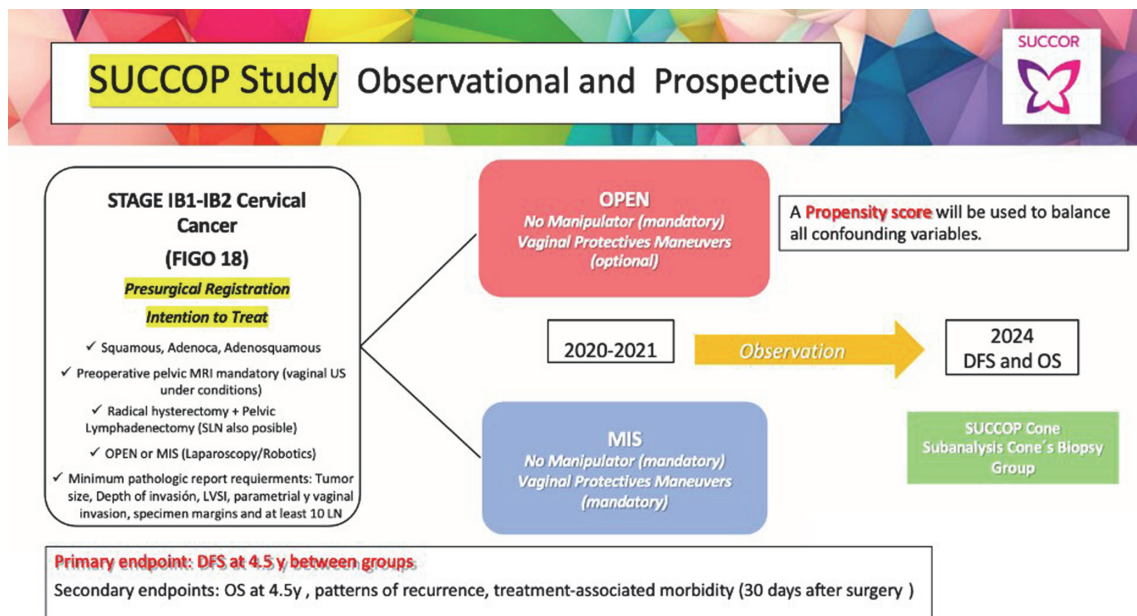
SUCCOP Study Observational and Prospective

SUCCOR

STAGE IB1-IB2 Cervical Cancer
(FIGO 18)

Presurgical Registration

Intention to Treat

✓ Squamous, Adenoca, Adenosquamous
✓ Preoperative pelvic MRI mandatory (vaginal US under conditions)
✓ Radical hysterectomy + Pelvic Lymphadenectomy (SLN also posible)
✓ OPEN or MIS (Laparoscopy/Robotics)
✓ Minimum pathologic report requierments: Tumor size, Depth of invasión, LVSI, parametrial y vaginal invasion, specimen margins and at least 10 LN

OPEN
No Manipulator (mandatory)
Vaginal Protectives Maneuvers (optional)

A Propensity score will be used to balance all confounding variables.

2020-2021

Observation

2024
DFS and OS

MIS
No Manipulator (mandatory)
Vaginal Protectives Maneuvers (mandatory)

SUCCOP Cone
Subanalysis Cone´s Biopsy Group

Primary endpoint: DFS at 4.5 y between groups
Secondary endpoints: OS at 4.5y , patterns of recurrence, treatment-associated morbidity (30 days after surgery )